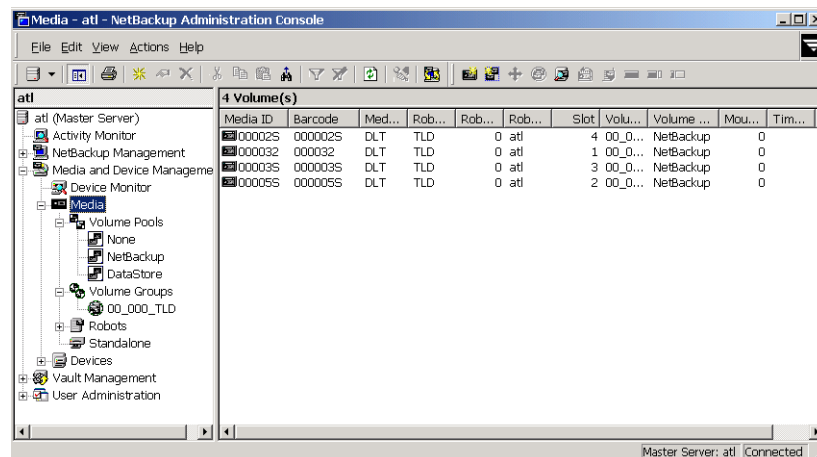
Media - atl - NetBackup Administration Console

File Edit View Actions Help

atl

atl (Master Server)
Activity Monitor
NetBackup Management
Media and Device Manageme
Device Monitor
Media
Volume Pools
None
NetBackup
DataStore
Volume Groups
00_000_TLD
Robots
Standalone
Devices
Vault Management
User Administration

4 Volume(s)

| Media ID | Barcode | Med... | Rob... | Rob... | Rob... | Slot | Volu... | Volume ... | Mou... | Tim... |
|---|---|---|---|---|---|---|---|---|---|---|
| 00002S | 000002S | DLT | TLD | 0 | atl | 4 | 00_0... | NetBackup | 0 | |
| 000032 | 000032 | DLT | TLD | 0 | atl | 1 | 00_0... | NetBackup | 0 | |
| 00003S | 000003S | DLT | TLD | 0 | atl | 3 | 00_0... | NetBackup | 0 | |
| 00005S | 000005S | DLT | TLD | 0 | atl | 2 | 00_0... | NetBackup | 0 | |

Master Server: atl Connected